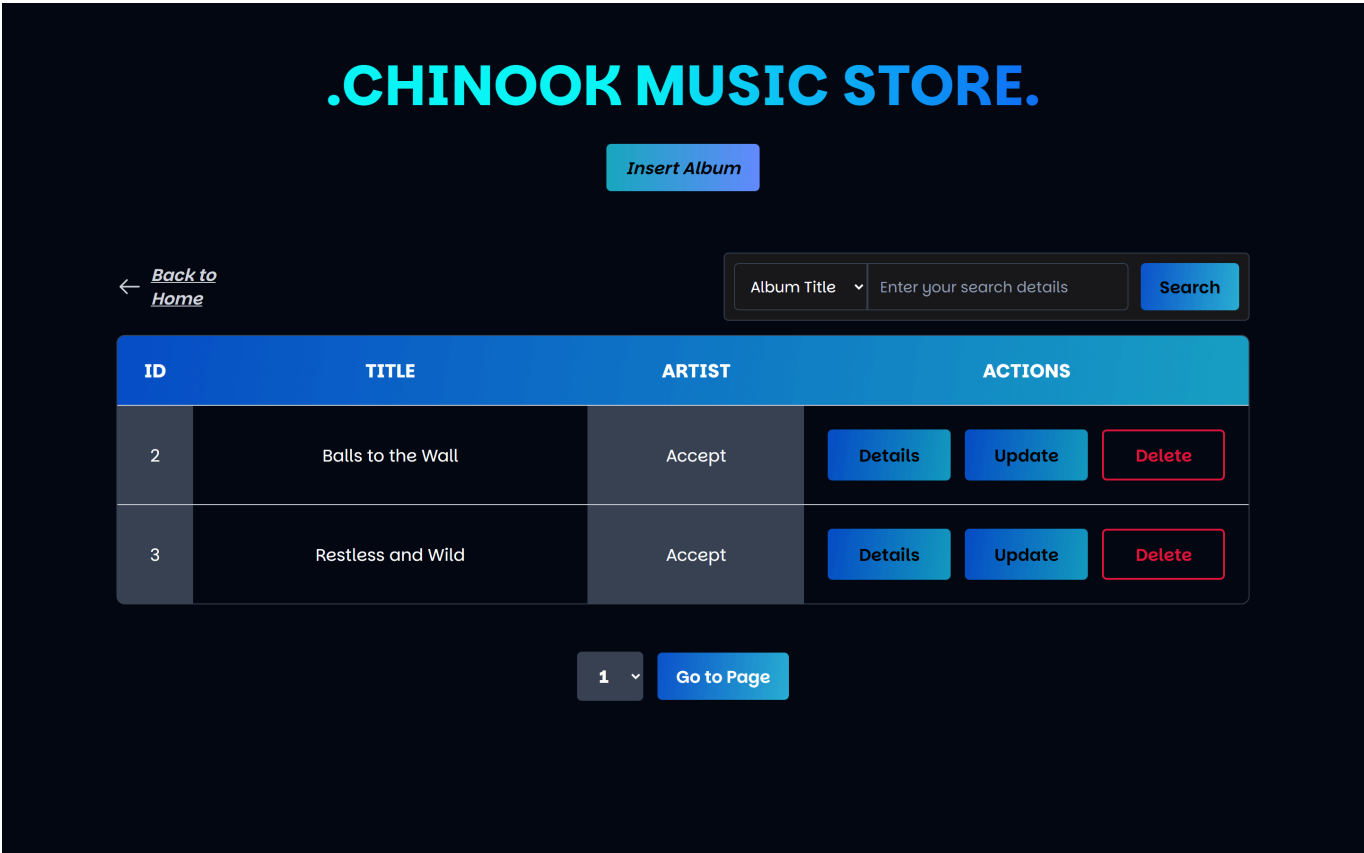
.CHINOOK MUSIC STORE.

Insert Album

← Back to Home

Album Title | Enter your search details | Search

| ID | TITLE | ARTIST | ACTIONS |
|---|---|---|---|
| 2 | Balls to the Wall | Accept | Details Update Delete |
| 3 | Restless and Wild | Accept | Details Update Delete |

1 | Go to Page